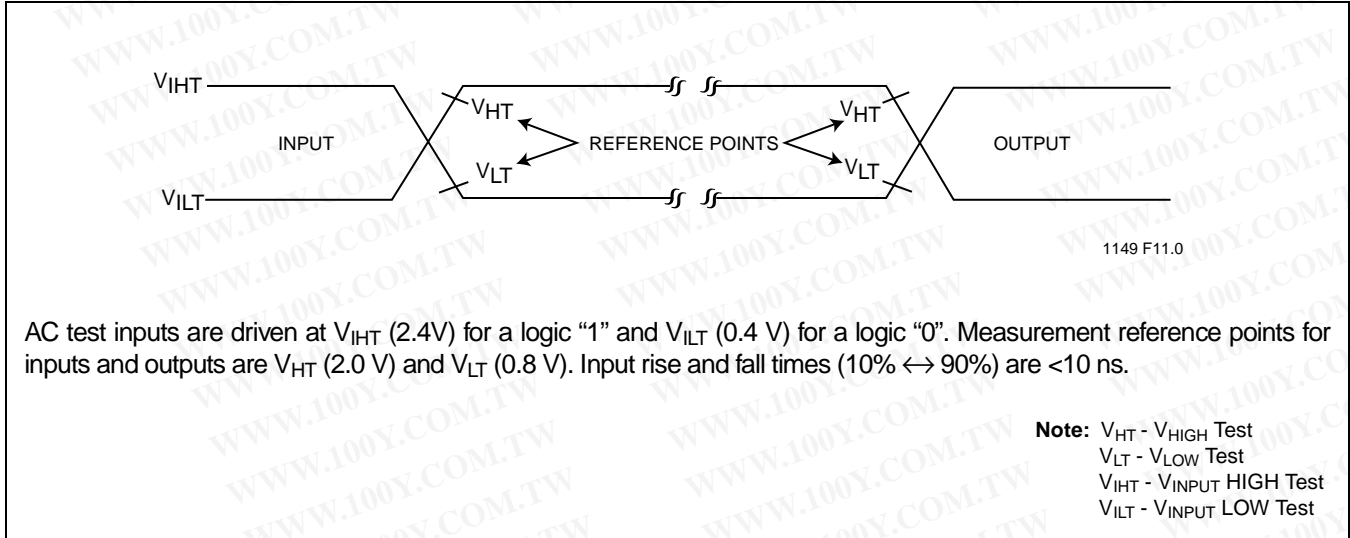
$V_{IHT}$

INPUT

$V_{ILT}$

$V_{HT}$

$V_{LT}$

REFERENCE POINTS

$V_{HT}$

$V_{LT}$

OUTPUT

1149 F11.0

AC test inputs are driven at $V_{IHT}$ (2.4V) for a logic “1” and $V_{ILT}$ (0.4 V) for a logic “0”. Measurement reference points for inputs and outputs are $V_{HT}$ (2.0 V) and $V_{LT}$ (0.8 V). Input rise and fall times (10% $\leftrightarrow$ 90%) are <10 ns.

**Note:** $V_{HT}$ - $V_{HIGH}$ Test
$V_{LT}$ - $V_{LOW}$ Test
$V_{IHT}$ - $V_{INPUT}$ HIGH Test
$V_{ILT}$ - $V_{INPUT}$ LOW Test

WWW.100Y.COM.TW